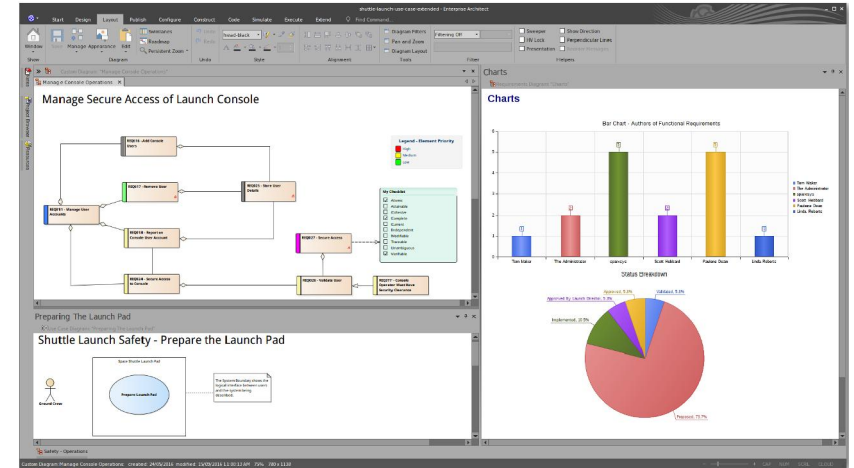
shuttle-launch-use-case-extended - Enterprise Architect

Start Design Layout Publish Configure Construct Code Simulate Execute Extend Find Command...

Window Manage Appearance Edit Swimlanes Roadmap Persistent Zoom Normal Black Diagram Filters Pan and Zoom Diagram Layout Filtering Off Sweeper Tidy Lock Presentation Show Direction Perpendicular Lines

Show Diagram Undo Style Alignment Tools Filter Helpers

Manage Console Operations

Manage Secure Access of Launch Console

Legend - Element Priority
High
Medium
Low

REQ016 - Add Console Users
REQ017 - Manage User Accounts
REQ019 - Remove User
REQ020 - Store User Details
REQ018 - Report on Console User Account
REQ027 - Secure Access
REQ026 - Secure Access to Console
REQ028 - Validate User
REQ077 - Console Operator Shall Have Security Clearance

My Checklist
Atomic
Attainable
Cohesive
Complete
Current
Independent
Modifiable
Traceable
Unambiguous
Verifiable

Preparing The Launch Pad

Shuttle Launch Safety - Prepare the Launch Pad

Space Shuttle Launch Pad
Prepare Launch Pad
Ground Crew
The System Boundary shows the logical interface between users and the system being described.

Charts

Charts

Bar Chart - Authors of Functional Requirements

Tom Kane
The Administrator
sparxsys
Scott Hebbard
Paulene Dean
Linda Roberts

Status Breakdown

Approved; 9.2%
Approved By Launch Director; 5.3%
Validated; 5.3%
Implemented; 10.5%
Proposed; 73.7%

Safety - Operations

Custom Diagram: Manage Console Operations created: 24/05/2016 modified: 15/05/2016 12:30:13 AM 75% 980 x 1110